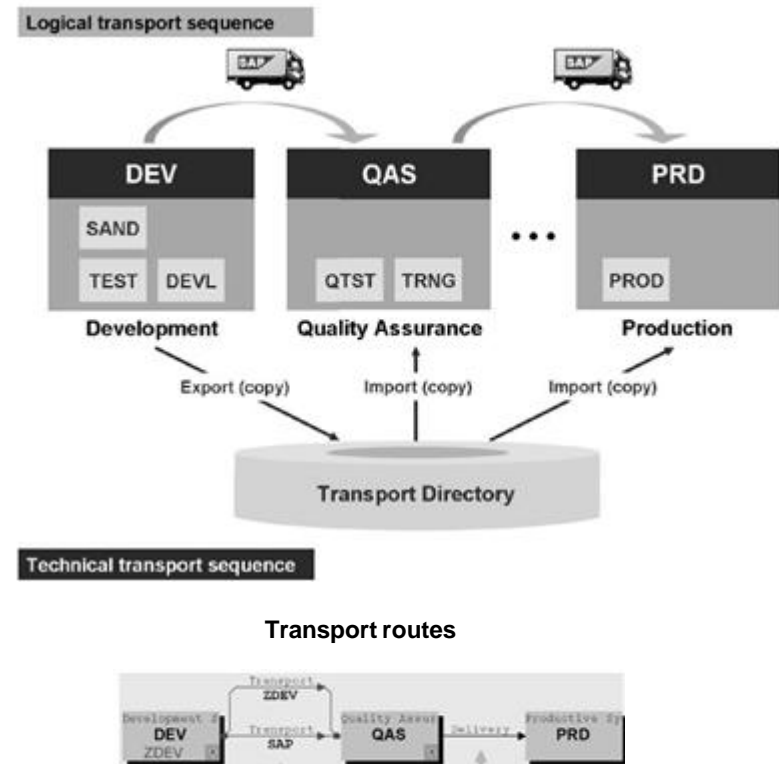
Logical transport sequence

SAP

SAP

DEV

SAND

TEST

DEVL

Development

QAS

QTST

TRNG

Quality Assurance

• • •

PRD

PROD

Production

Export (copy)

Import (copy)

Import (copy)

Transport Directory

Technical transport sequence

Transport routes

Transport
ZDEV

Development S
DEV
ZDEV

Transport
SAP

Quality Assur
QAS

Delivery

Productive Sy
PRD